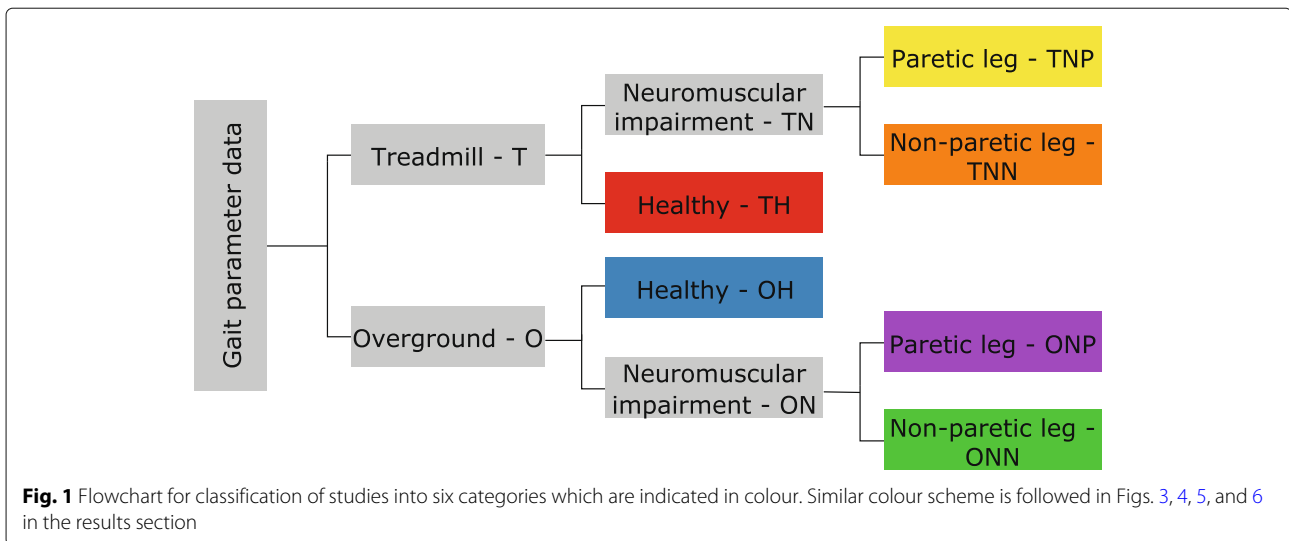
Gait parameter data

Treadmill - T

Neuromuscular impairment - TN

Paretic leg - TNP

Non-paretic leg - TNN

Healthy - TH

Overground - O

Healthy - OH

Neuromuscular impairment - ON

Paretic leg - ONP

Non-paretic leg - ONN

**Fig. 1** Flowchart for classification of studies into six categories which are indicated in colour. Similar colour scheme is followed in Figs. 3, 4, 5, and 6 in the results section